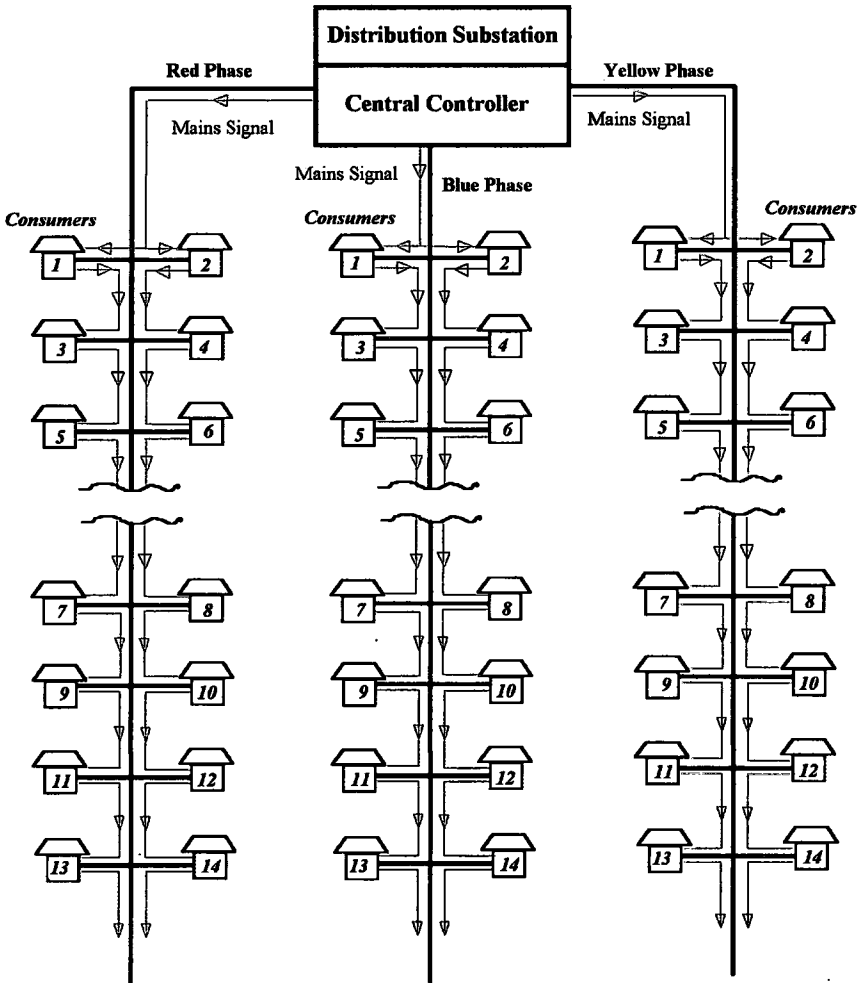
Distribution Substation

Central Controller

Red Phase

Mains Signal

Yellow Phase

Mains Signal

Mains Signal

Blue Phase

Consumers

1
2
3
4
5
6
7
8
9
10
11
12
13
14

Consumers

1
2
3
4
5
6
7
8
9
10
11
12
13
14

Consumers

1
2
3
4
5
6
7
8
9
10
11
12
13
14